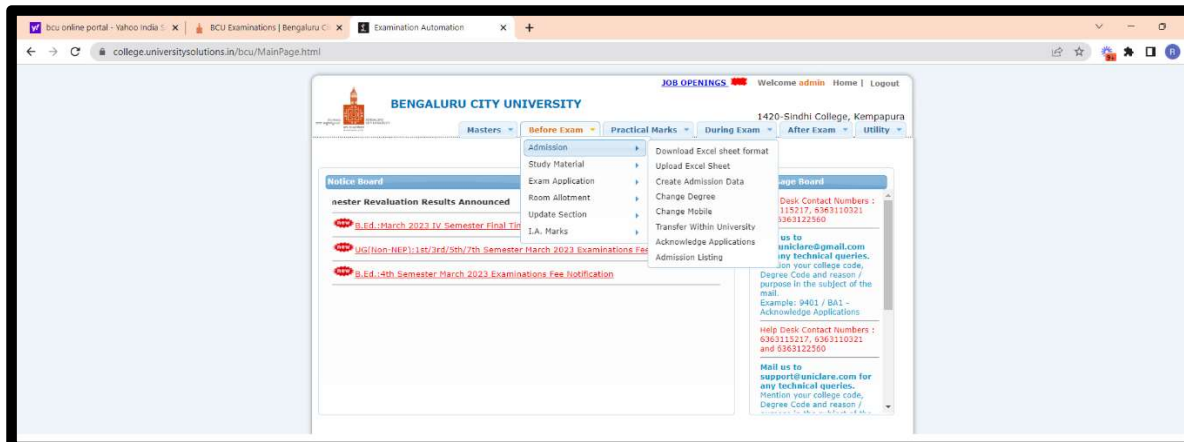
bcu online portal - Yahoo India S ×
BCU Examinations | Bengaluru Ci ×
Examination Automation ×
+

college.universitysolutions.in/bcu/MainPage.html

JOB OPENINGS Welcome admin Home | Logout

BENGALURU CITY UNIVERSITY

1420-Sindhi College, Kempapura

Masters
Before Exam
Practical Marks
During Exam
After Exam
Utility

Admission
Study Material
Exam Application
Room Allotment
Update Section
I.A. Marks

Download Excel sheet format
Upload Excel Sheet
Create Admission Data
Change Degree
Change Mobile
Transfer Within University
Acknowledge Applications
Admission Listing

Notice Board

nester Revaluation Results Announced

B.Ed.:March 2023 IV Semester Final Tin

UG(Non-NEP):1st/3rd/5th/7th Semester March 2023 Examinations Fee

B.Ed.:4th Semester March 2023 Examinations Fee Notification

age Board

Desk Contact Numbers : 115217, 6363110321 6363122560

us to uniclare@gmail.com any technical queries. ion your college code, Degree Code and reason / purpose in the subject of the mail.
Example: 9401 / BA1 - Acknowledge Applications

Help Desk Contact Numbers : 6363115217, 6363110321 and 6363122560

Mail us to support@uniclare.com for any technical queries. Mention your college code, Degree Code and reason / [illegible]